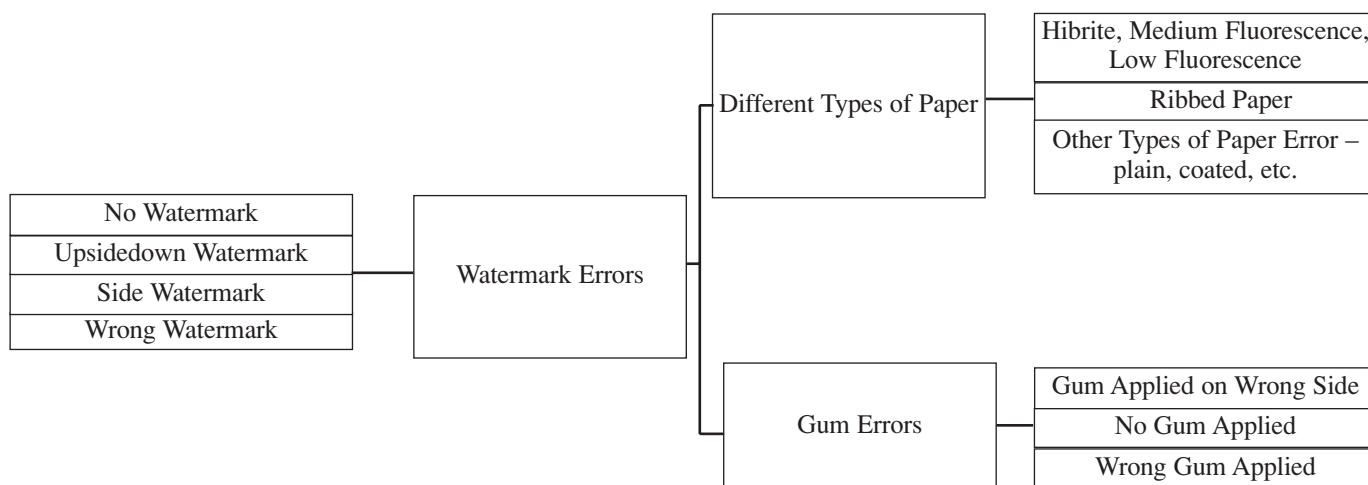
Different Types of Paper

Hibrite, Medium Fluorescence, Low Fluorescence

Ribbed Paper

Other Types of Paper Error – plain, coated, etc.

No Watermark

Upsidedown Watermark

Side Watermark

Wrong Watermark

Watermark Errors

Gum Errors

Gum Applied on Wrong Side

No Gum Applied

Wrong Gum Applied